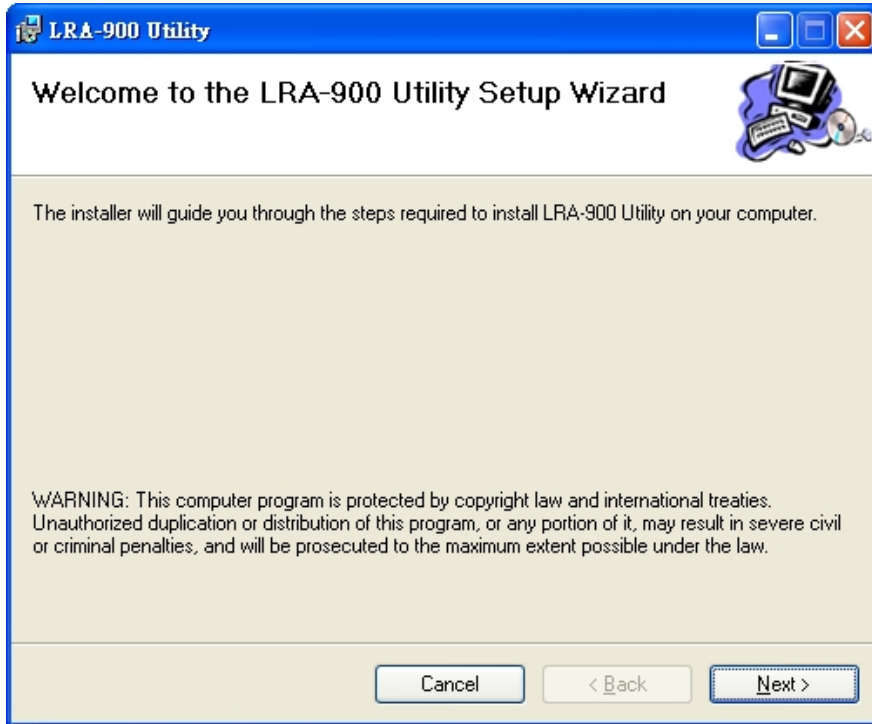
LRA-900 Utility

Welcome to the LRA-900 Utility Setup Wizard

The installer will guide you through the steps required to install LRA-900 Utility on your computer.

WARNING: This computer program is protected by copyright law and international treaties. Unauthorized duplication or distribution of this program, or any portion of it, may result in severe civil or criminal penalties, and will be prosecuted to the maximum extent possible under the law.

Cancel
< Back
Next >